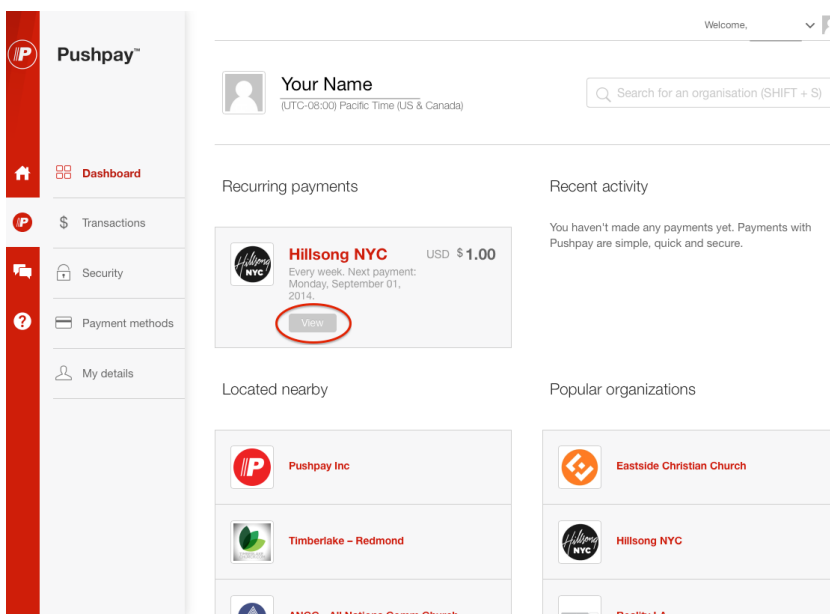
Pushpay™

Dashboard

$ Transactions

Security

Payment methods

My details

Welcome,

Your Name
(UTC-08:00) Pacific Time (US & Canada)

Search for an organisation (SHIFT + S)

Recurring payments

Hillsong NYC
USD $1.00
Every week. Next payment: Monday, September 01, 2014.
View

Recent activity

You haven't made any payments yet. Payments with Pushpay are simple, quick and secure.

Located nearby

Pushpay Inc

Timberlake – Redmond

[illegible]

Popular organizations

Eastside Christian Church

Hillsong NYC

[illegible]